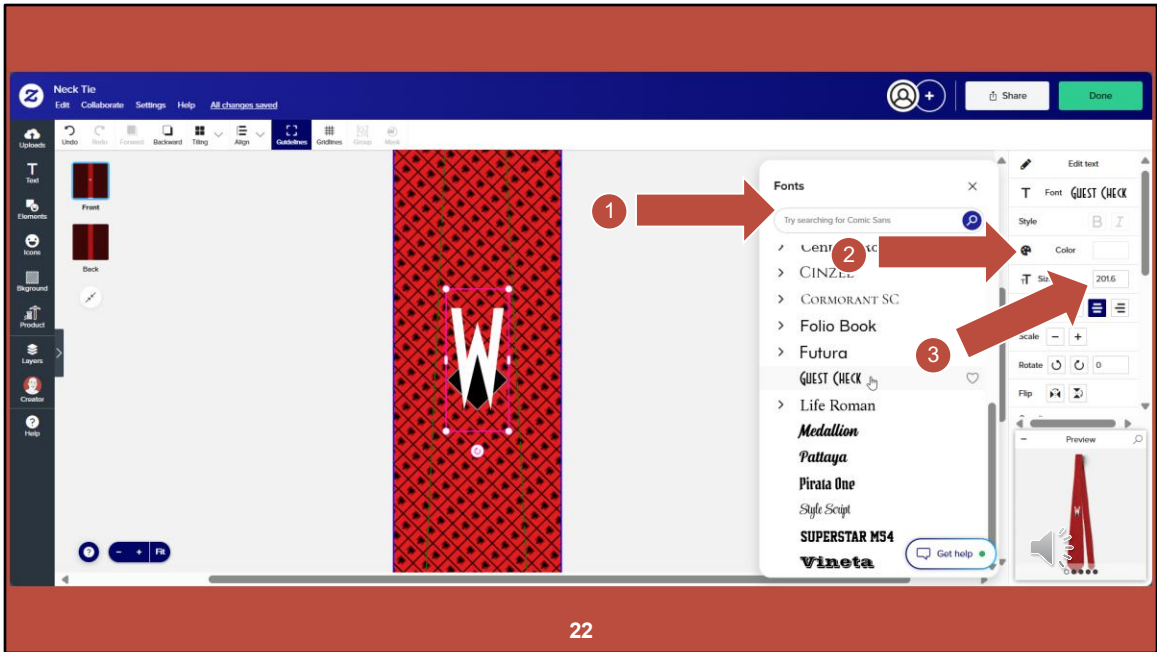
Neck Tie
Edit Collaborate Settings Help All changes saved

Share
Done

Uploads
Text
Elements
Icons
Bkground
Product
Layers
Creator
Help

Undo Redo Forward Backward Tiling Align Guidelines Gridlines Group Mask

Front
Back

W

Fonts
Try searching for Comic Sans
Cent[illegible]
Cinzel
Cormorant SC
Folio Book
Futura
Guest Check
Life Roman
Medallion
Pattaya
Pirata One
Style Script
SUPERSTAR M54
Vineta

1
2
3

Edit text
Font Guest Check
Style B I
Color
Size 201.6
Scale − +
Rotate 0
Flip

Preview

Get help

− + Fit

22